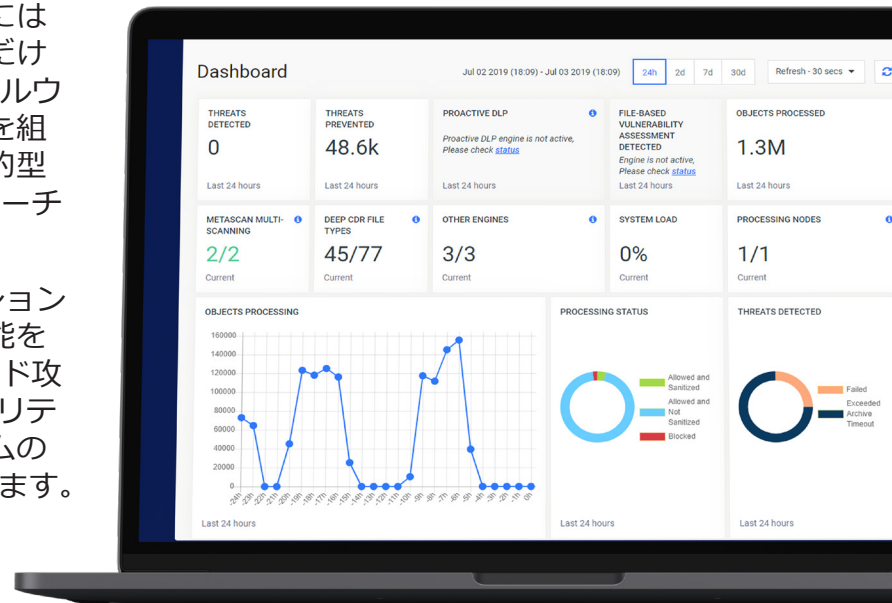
には
だけ
ルウ
を組
的型
ーチ

ション
能を
ド攻
リテ
ムの
ます。

Dashboard

Jul 02 2019 (18:09) - Jul 03 2019 (18:09)

24h 2d 7d 30d

Refresh - 30 secs

THREATS DETECTED
0
Last 24 hours

THREATS PREVENTED
48.6k
Last 24 hours

PROACTIVE DLP
Proactive DLP engine is not active, Please check status
Last 24 hours

FILE-BASED VULNERABILITY ASSESSMENT DETECTED
Engine is not active, Please check status
Last 24 hours

OBJECTS PROCESSED
1.3M
Last 24 hours

METASCAN MULTI-SCANNING
2/2
Current

DEEP CDR FILE TYPES
45/77
Current

OTHER ENGINES
3/3
Current

SYSTEM LOAD
0%
Current

PROCESSING NODES
1/1
Current

OBJECTS PROCESSING
160000
140000
120000
100000
80000
60000
40000
20000
0
-24h -23h -22h -21h -20h -19h -18h -17h -16h -15h -14h -13h -12h -11h -10h -9h -8h -7h -6h -5h -4h -3h -2h -1h 0h
Last 24 hours

PROCESSING STATUS
Allowed and Sanitized
Allowed and Not Sanitized
Blocked
Last 24 hours

THREATS DETECTED
Failed
Exceeded Archive Timeout
Last 24 hours